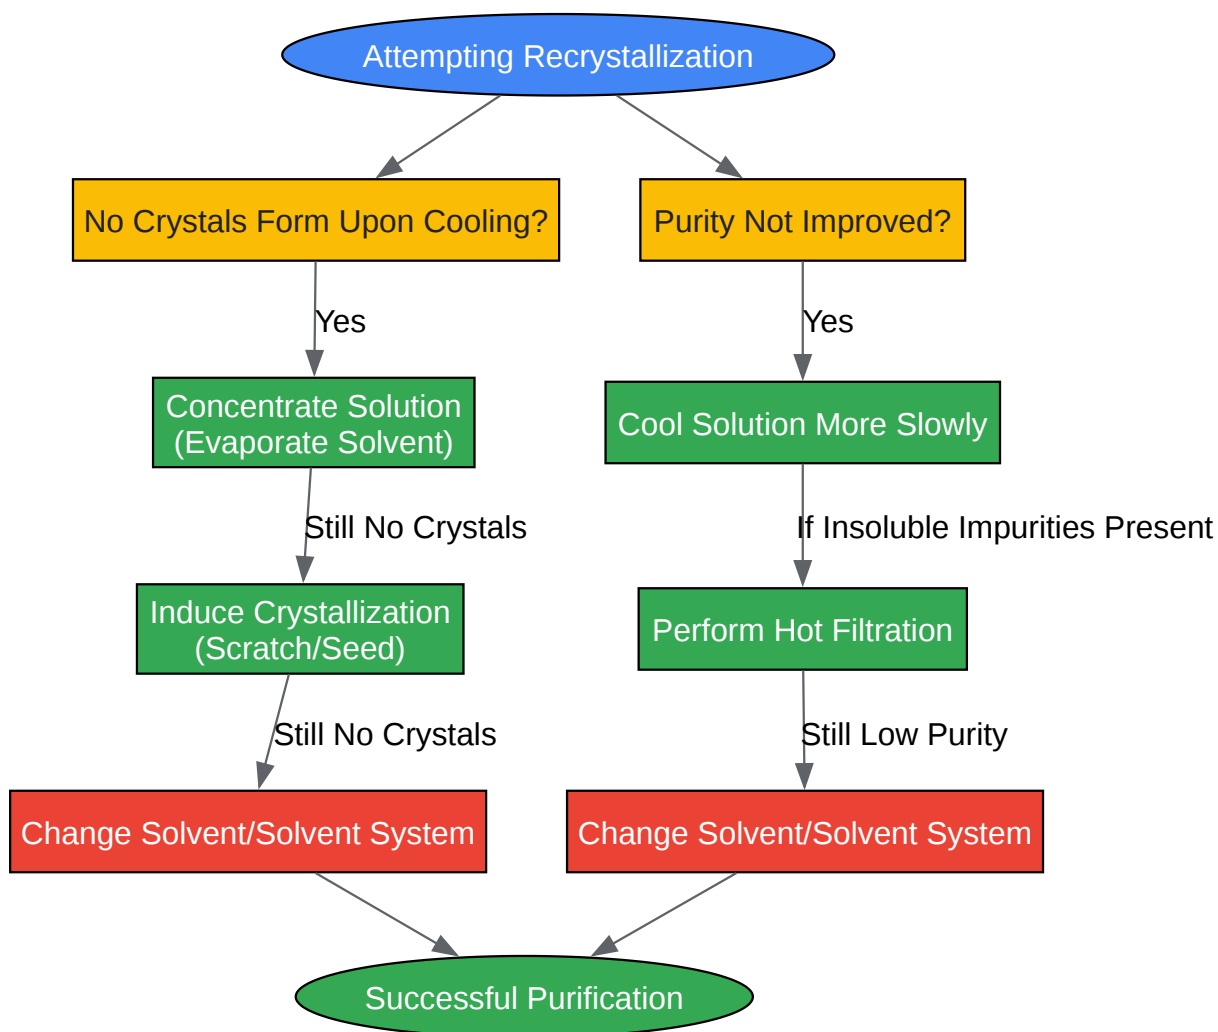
Attempting Recrystallization

No Crystals Form Upon Cooling?

Purity Not Improved?

Yes

Yes

Concentrate Solution (Evaporate Solvent)

Cool Solution More Slowly

Still No Crystals

If Insoluble Impurities Present

Induce Crystallization (Scratch/Seed)

Perform Hot Filtration

Still No Crystals

Still Low Purity

Change Solvent/Solvent System

Change Solvent/Solvent System

Successful Purification